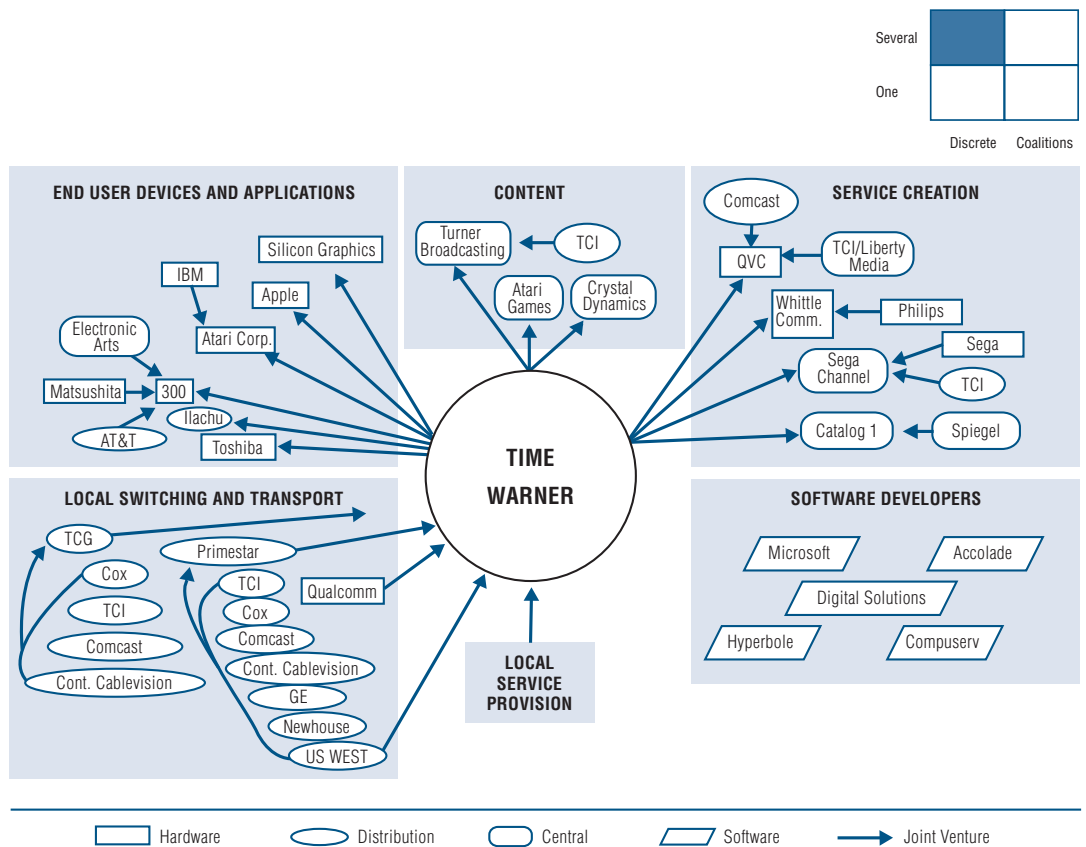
Several
One
Discrete
Coalitions

END USER DEVICES AND APPLICATIONS
Silicon Graphics
IBM
Apple
Electronic Arts
Atari Corp.
Matsushita
300
AT&T
Ilachu
Toshiba

CONTENT
Turner Broadcasting
TCI
Atari Games
Crystal Dynamics

SERVICE CREATION
Comcast
QVC
TCI/Liberty Media
Whittle Comm.
Philips
Sega
Sega Channel
TCI
Catalog 1
Spiegel

TIME WARNER

LOCAL SWITCHING AND TRANSPORT
TCG
Cox
TCI
Comcast
Cont. Cablevision
Primestar
TCI
Cox
Comcast
Cont. Cablevision
GE
Newhouse
US WEST
Qualcomm

LOCAL SERVICE PROVISION

SOFTWARE DEVELOPERS
Microsoft
Accolade
Digital Solutions
Hyperbole
Compuserv

Hardware
Distribution
Central
Software
Joint Venture